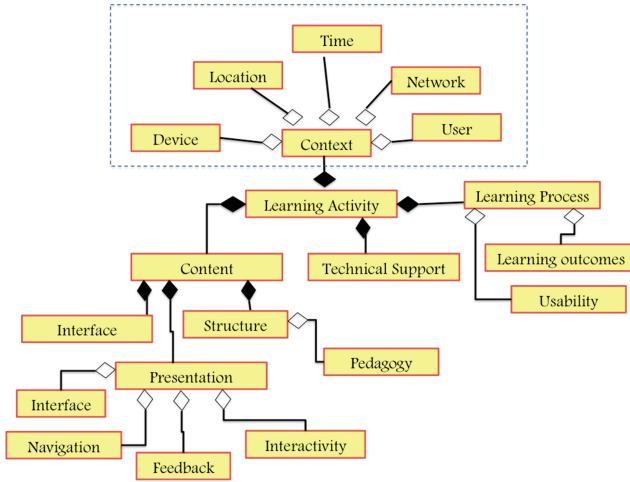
Time

Location

Network

Device

Context

User

Learning Activity

Learning Process

Learning outcomes

Content

Technical Support

Usability

Interface

Structure

Pedagogy

Presentation

Interface

Navigation

Feedback

Interactivity